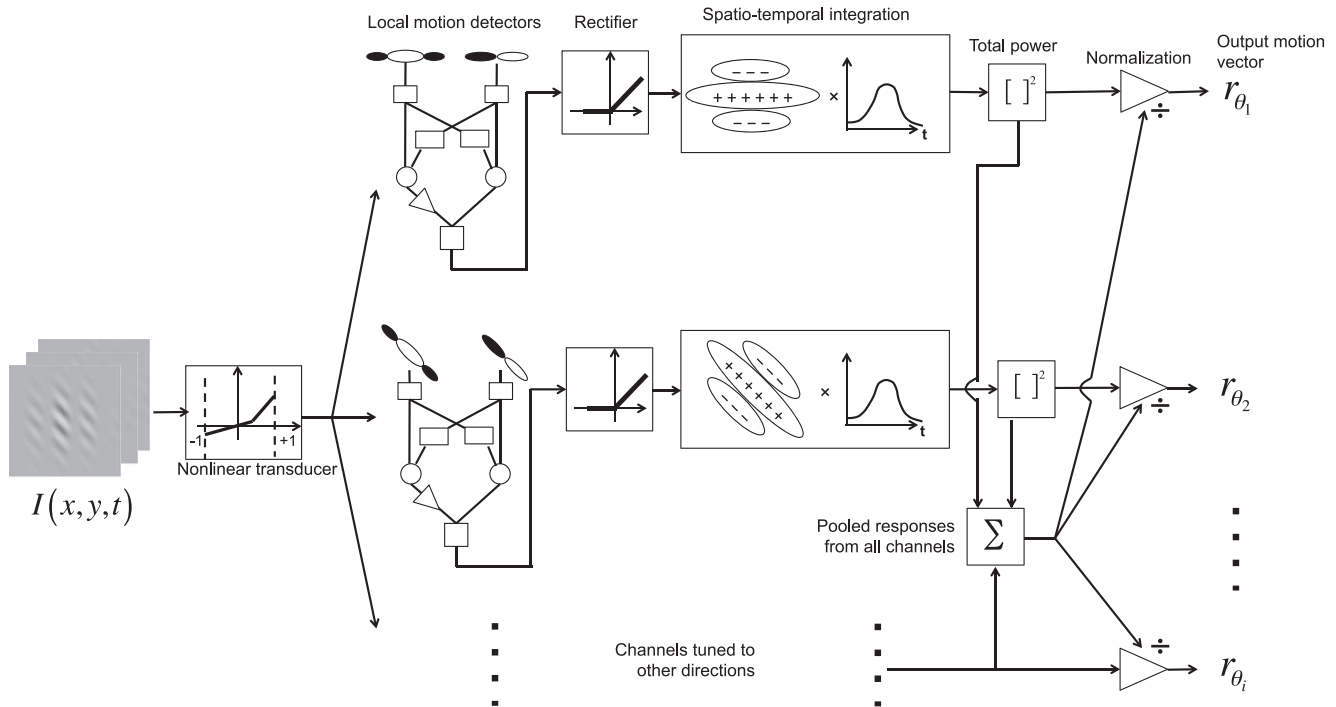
Local motion detectors

Rectifier

Spatio-temporal integration

– – –
+ + + + + + +
– – –

×

t

Total power

$[\ ]^2$

Normalization

÷

Output motion vector

$r_{\theta_1}$

$I(x,y,t)$

-1

+1

Nonlinear transducer

+ + + + + +
– – –
– – –

×

t

$[\ ]^2$

÷

$r_{\theta_2}$

Pooled responses from all channels

$\sum$

Channels tuned to other directions

÷

$r_{\theta_i}$